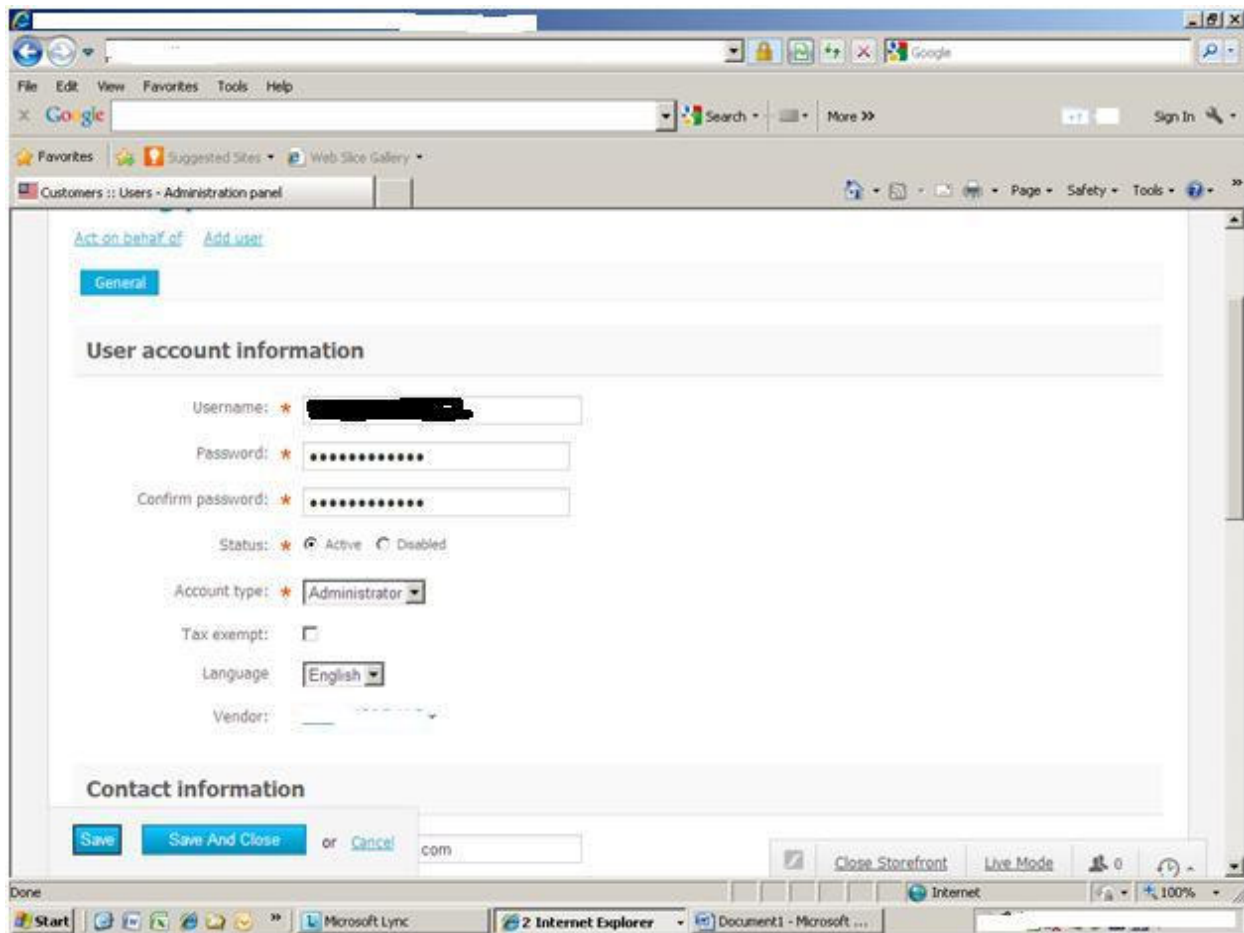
Google

File Edit View Favorites Tools Help

Google Search More >> Sign In

Favorites Suggested Sites Web Slice Gallery

Customers :: Users - Administration panel

Page Safety Tools

Act on behalf of Add user

General

User account information

Username: *

Password: * •••••••••••••

Confirm password: * •••••••••••••

Status: * Active Disabled

Account type: * Administrator

Tax exempt:

Language English

Vendor:

Contact information

Save Save And Close or Cancel

com

Close Storefront Live Mode 0

Done Internet 100%

Start Microsoft Lync 2 Internet Explorer Document1 - Microsoft ...